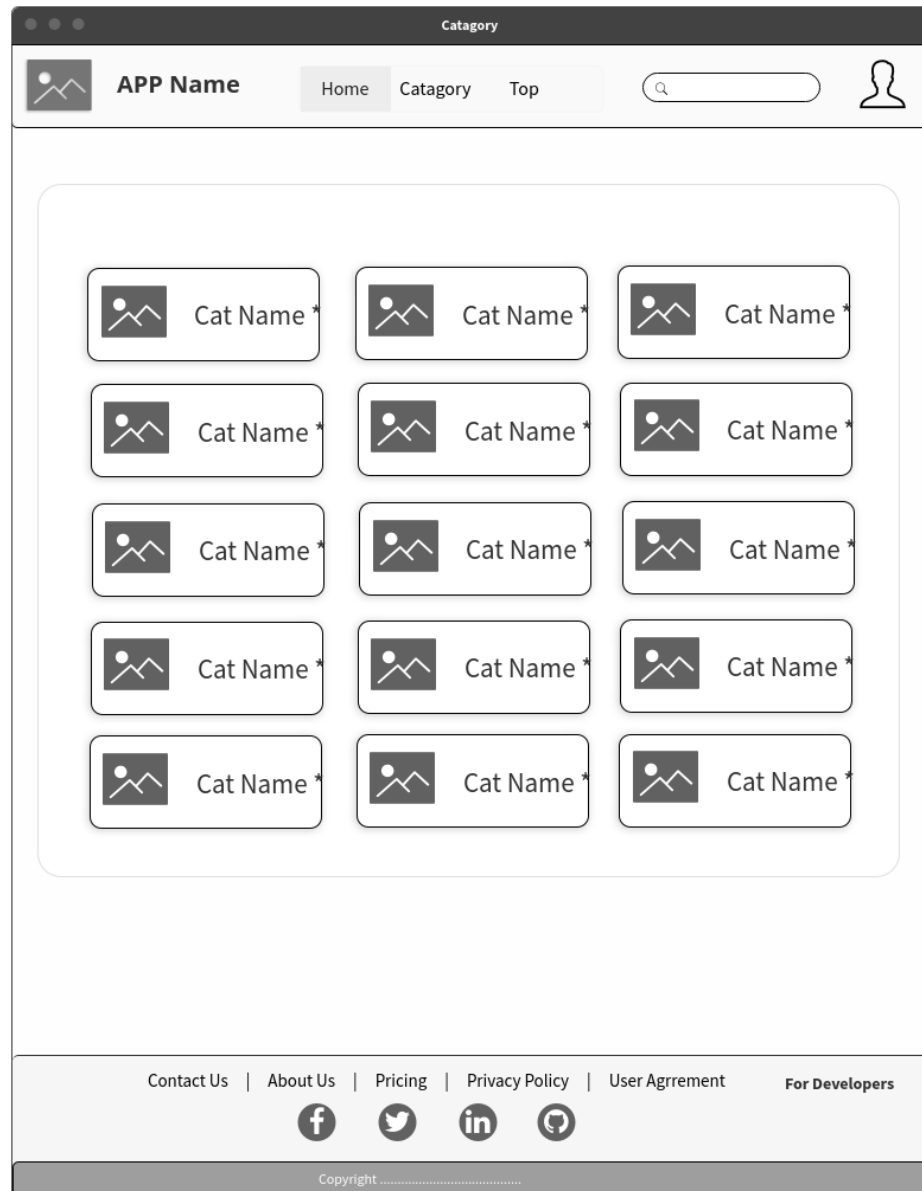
Catagory

APP Name

Home Catagory Top

Cat Name * Cat Name * Cat Name *
Cat Name * Cat Name * Cat Name *
Cat Name * Cat Name * Cat Name *
Cat Name * Cat Name * Cat Name *
Cat Name * Cat Name * Cat Name *

Contact Us | About Us | Pricing | Privacy Policy | User Agrrement

For Developers

Copyright ......................................